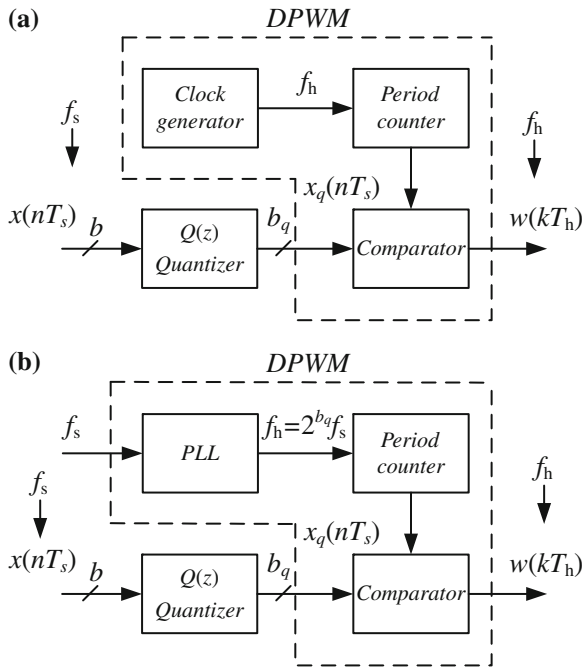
(a)

DPWM

Clock generator

$f_h$

Period counter

$f_s$

$f_h$

$x_q(nT_s)$

$x(nT_s)$

$b$

$Q(z)$ Quantizer

$b_q$

Comparator

$w(kT_h)$

(b)

DPWM

$f_s$

PLL

$f_h=2^{b_q}f_s$

Period counter

$f_s$

$f_h$

$x_q(nT_s)$

$x(nT_s)$

$b$

$Q(z)$ Quantizer

$b_q$

Comparator

$w(kT_h)$